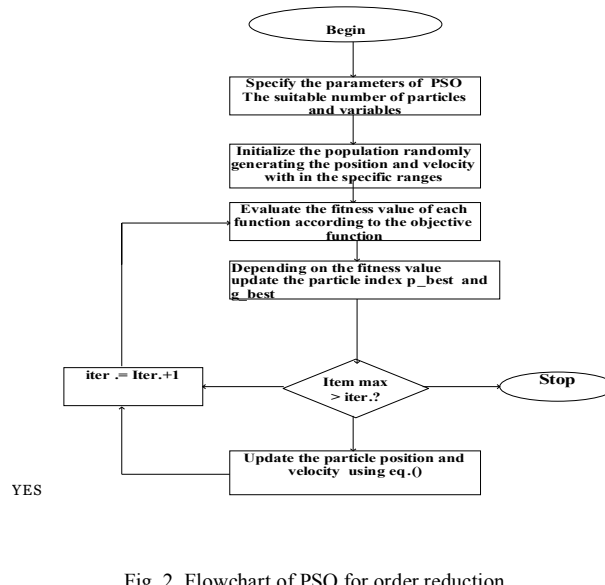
Begin

Specify the parameters of PSO The suitable number of particles and variables

Initialize the population randomly generating the position and velocity with in the specific ranges

Evaluate the fitness value of each function according to the objective function

Depending on the fitness value update the particle index p_best and g_best

iter .= Iter.+1

Item max > iter.?

Stop

Update the particle position and velocity using eq.()

YES

Fig. 2. Flowchart of PSO for order reduction